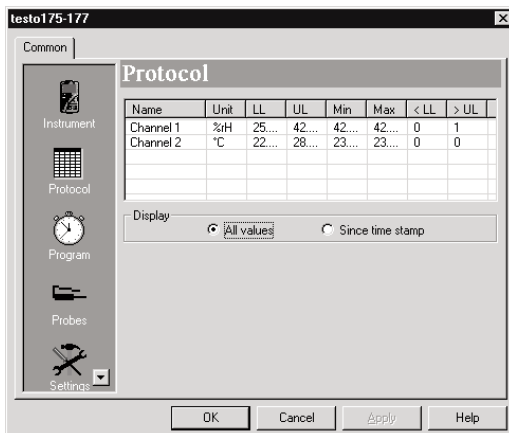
testo175-177

Common

Instrument

Protocol

Program

Probes

Settings

Protocol

| Name | Unit | LL | UL | Min | Max | < LL | > UL |
|---|---|---|---|---|---|---|---|
| Channel 1 | %rH | 25.... | 42.... | 42.... | 42.... | 0 | 1 |
| Channel 2 | °C | 22.... | 28.... | 23.... | 23.... | 0 | 0 |

Display

All values

Since time stamp

OK Cancel Apply Help